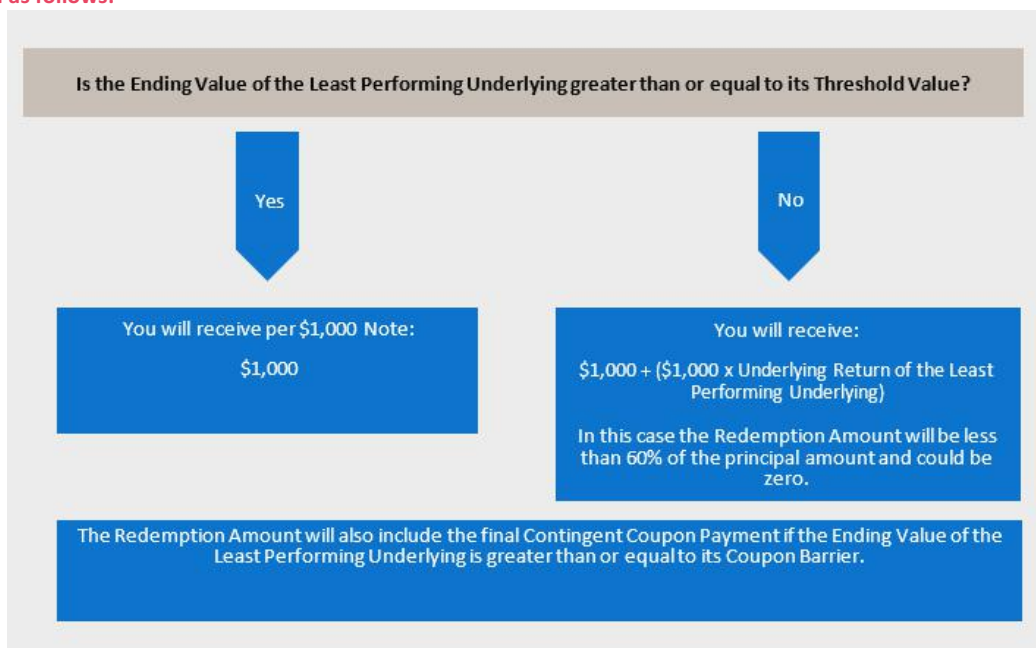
as follows:

Is the Ending Value of the Least Performing Underlying greater than or equal to its Threshold Value?

Yes

No

You will receive per $1,000 Note:

$1,000

You will receive:

$1,000 + ($1,000 x Underlying Return of the Least Performing Underlying)

In this case the Redemption Amount will be less than 60% of the principal amount and could be zero.

The Redemption Amount will also include the final Contingent Coupon Payment if the Ending Value of the Least Performing Underlying is greater than or equal to its Coupon Barrier.